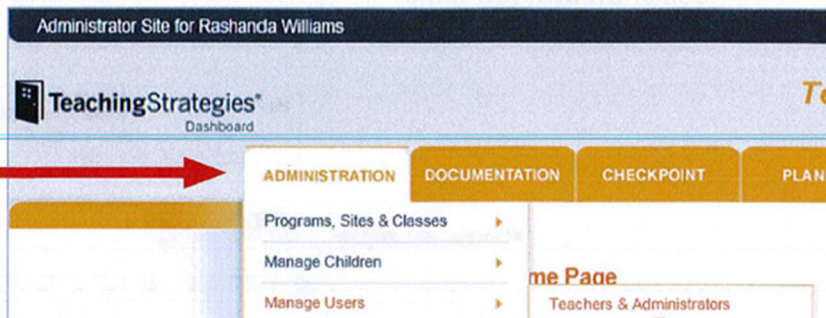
Administrator Site for Rashanda Williams

TeachingStrategies®
Dashboard

Te

ADMINISTRATION
DOCUMENTATION
CHECKPOINT
PLAN

Programs, Sites & Classes
Manage Children
Manage Users

me Page

Teachers & Administrators